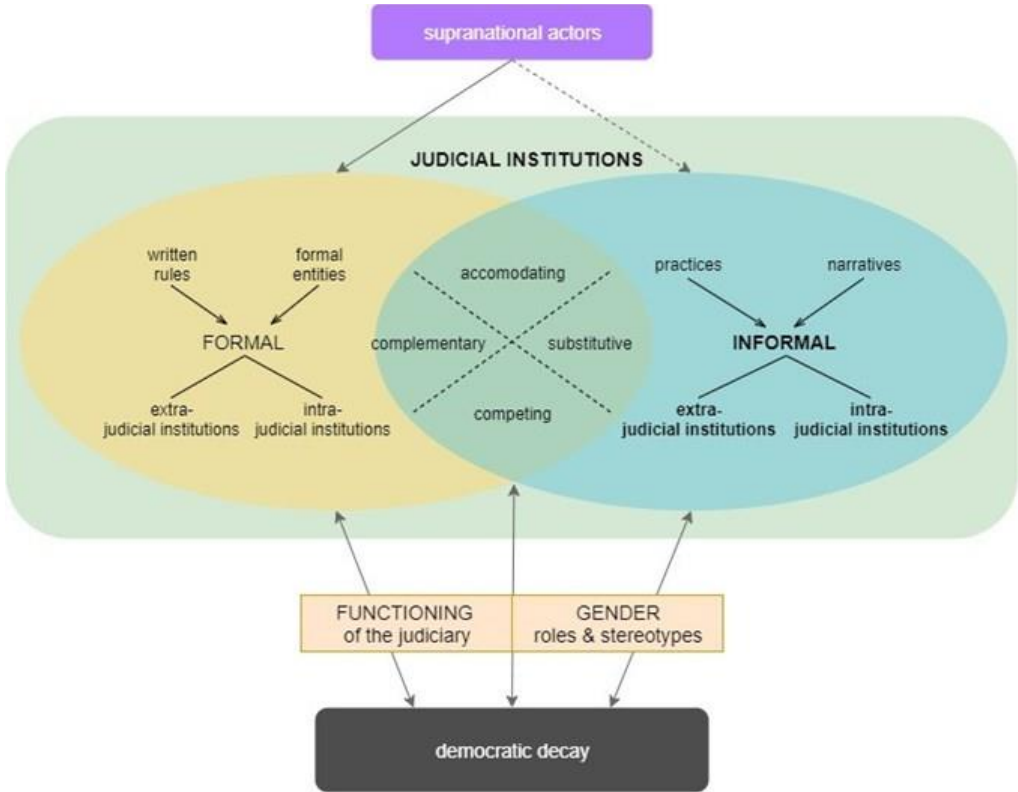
supranational actors

JUDICIAL INSTITUTIONS

written rules

formal entities

FORMAL

extra-judicial institutions

intra-judicial institutions

accomodating

complementary

substitutive

competing

practices

narratives

INFORMAL

extra-judicial institutions

intra-judicial institutions

FUNCTIONING of the judiciary

GENDER roles & stereotypes

democratic decay